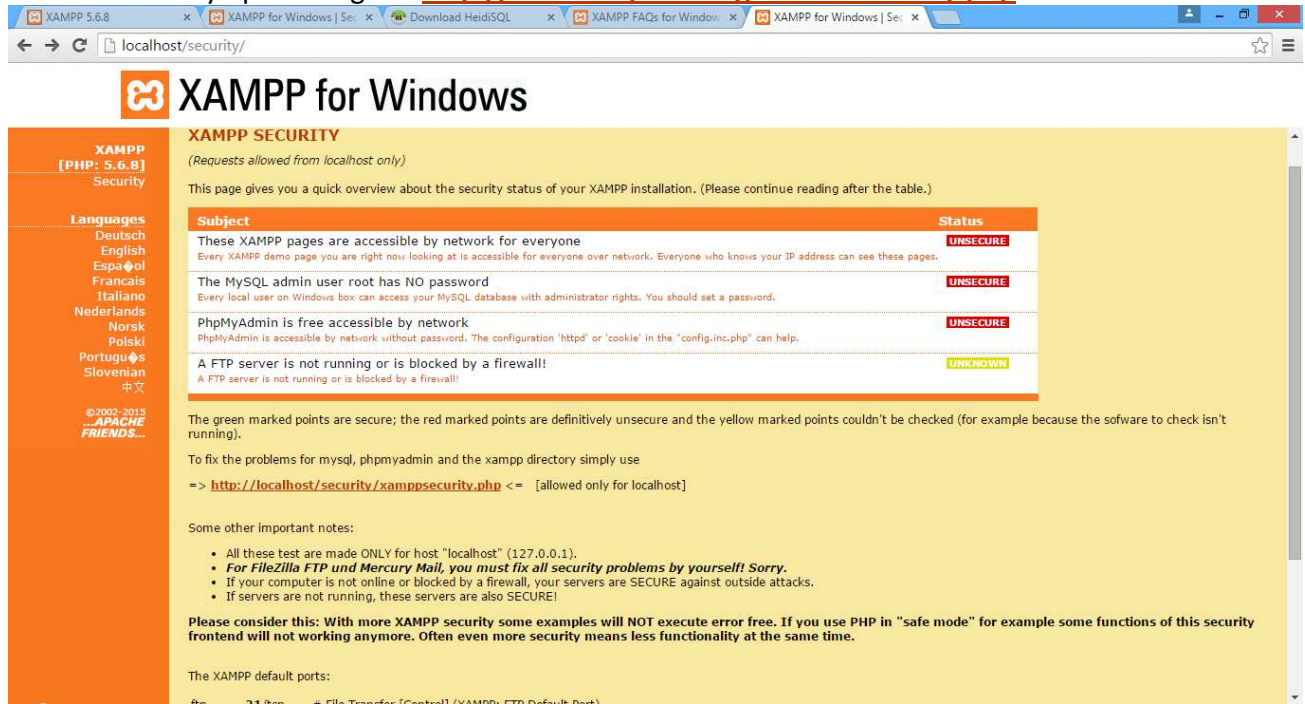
XAMPP 5.6.8 | XAMPP for Windows | Sec | Download HeidiSQL | XAMPP FAQs for Window | XAMPP for Windows | Sec

localhost/security/

XAMPP for Windows

XAMPP
[PHP: 5.6.8]
Security

Languages
Deutsch
English
Espa�ol
Francais
Italiano
Nederlands
Norsk
Polski
Portugu�s
Slovenian
中文

©2002-2015
...APACHE FRIENDS...

XAMPP SECURITY

(Requests allowed from localhost only)

This page gives you a quick overview about the security status of your XAMPP installation. (Please continue reading after the table.)

| Subject | Status |
|---|---|
| These XAMPP pages are accessible by network for everyone<br>Every XAMPP demo page you are right now looking at is accessible for everyone over network. Everyone who knows your IP address can see these pages. | UNSECURE |
| The MySQL admin user root has NO password<br>Every local user on Windows box can access your MySQL database with administrator rights. You should set a password. | UNSECURE |
| PhpMyAdmin is free accessible by network<br>PhpMyAdmin is accessible by network without password. The configuration 'httpd' or 'cookie' in the "config.inc.php" can help. | UNSECURE |
| A FTP server is not running or is blocked by a firewall!<br>A FTP server is not running or is blocked by a firewall! | UNKNOWN |

The green marked points are secure; the red marked points are definitively unsecure and the yellow marked points couldn't be checked (for example because the sofware to check isn't running).

To fix the problems for mysql, phpmyadmin and the xampp directory simply use

=> http://localhost/security/xamppsecurity.php <= [allowed only for localhost]

Some other important notes:

• All these test are made ONLY for host "localhost" (127.0.0.1).
• For FileZilla FTP und Mercury Mail, you must fix all security problems by yourself! Sorry.
• If your computer is not online or blocked by a firewall, your servers are SECURE against outside attacks.
• If servers are not running, these servers are also SECURE!

Please consider this: With more XAMPP security some examples will NOT execute error free. If you use PHP in "safe mode" for example some functions of this security frontend will not working anymore. Often even more security means less functionality at the same time.

The XAMPP default ports:

ftp 21/tcp # File Transfer [Control] (XAMPP: FTP Default Port)